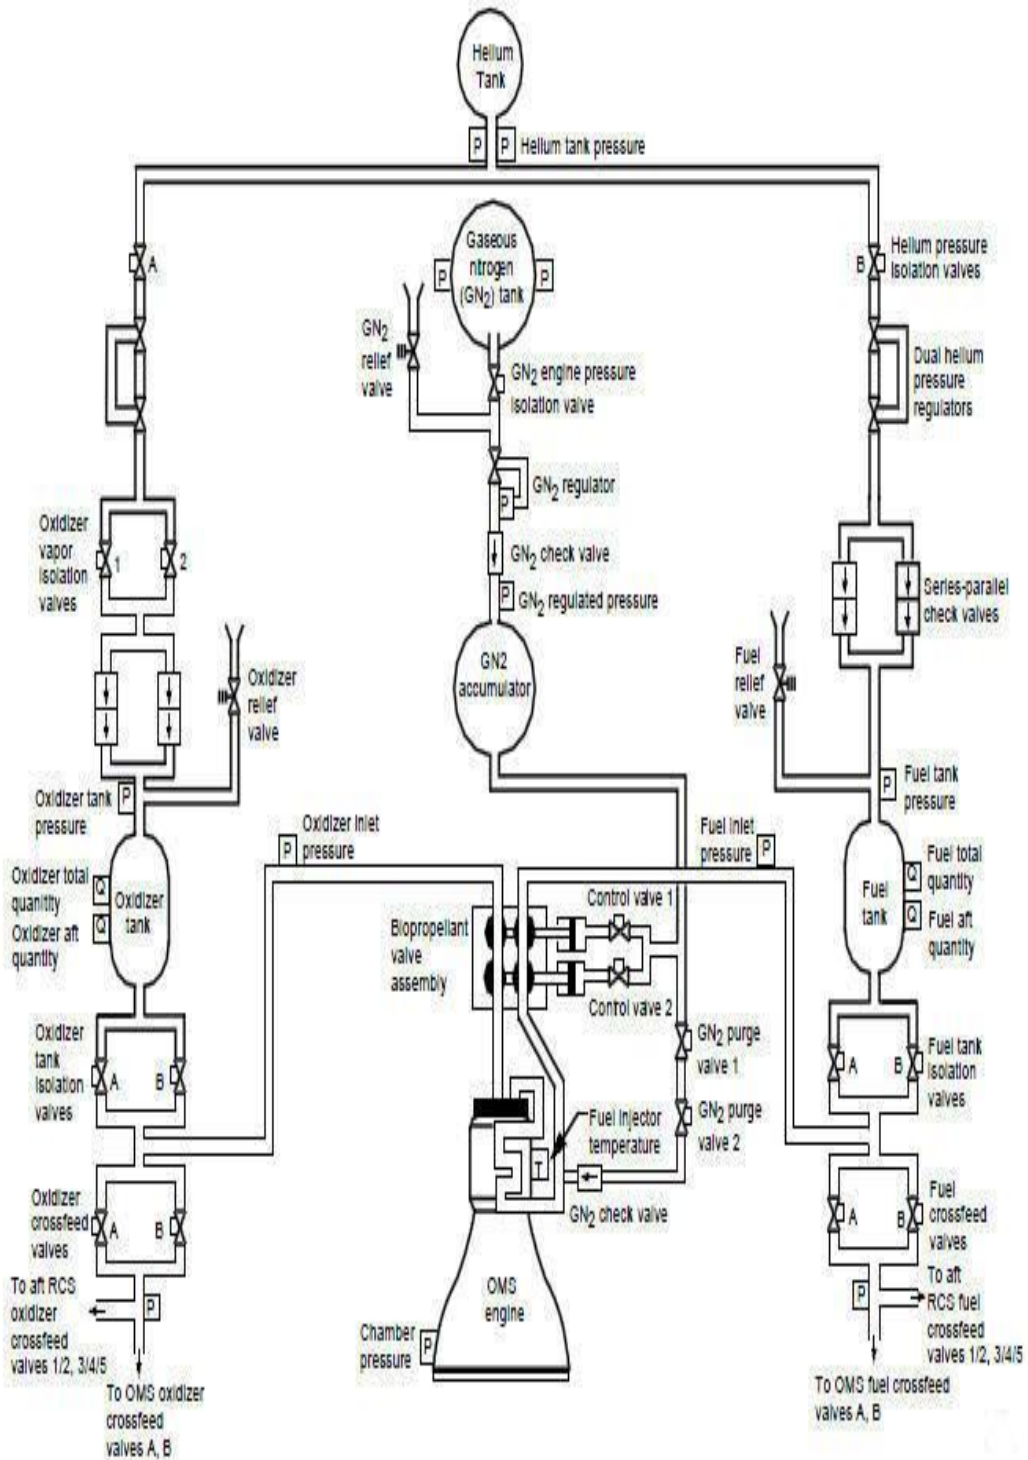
Helium Tank

P P Helium tank pressure

A

B Helium pressure isolation valves

Gaseous nitrogen $(GN_2)$ tank

P P

$GN_2$ relief valve

$GN_2$ engine pressure isolation valve

Dual helium pressure regulators

P $GN_2$ regulator

$GN_2$ check valve

P $GN_2$ regulated pressure

Oxidizer vapor isolation valves 1 2

Series-parallel check valves

GN2 accumulator

Oxidizer relief valve

Fuel relief valve

Oxidizer tank pressure P

P Fuel tank pressure

P Oxidizer inlet pressure

Fuel inlet pressure P

Oxidizer total quantity Q

Oxidizer aft quantity Q

Oxidizer tank

Q Fuel total quantity

Fuel tank

Q Fuel aft quantity

Biopropellant valve assembly

Control valve 1

Control valve 2

Oxidizer tank isolation valves A B

$GN_2$ purge valve 1

$GN_2$ purge valve 2

A B Fuel tank isolation valves

Fuel injector temperature

T

$GN_2$ check valve

Oxidizer crossfeed valves A B

A B Fuel crossfeed valves

To aft RCS oxidizer crossfeed valves 1/2, 3/4/5

P

OMS engine

P

To aft RCS fuel crossfeed valves 1/2, 3/4/5

Chamber pressure P

To OMS oxidizer crossfeed valves A, B

To OMS fuel crossfeed valves A, B